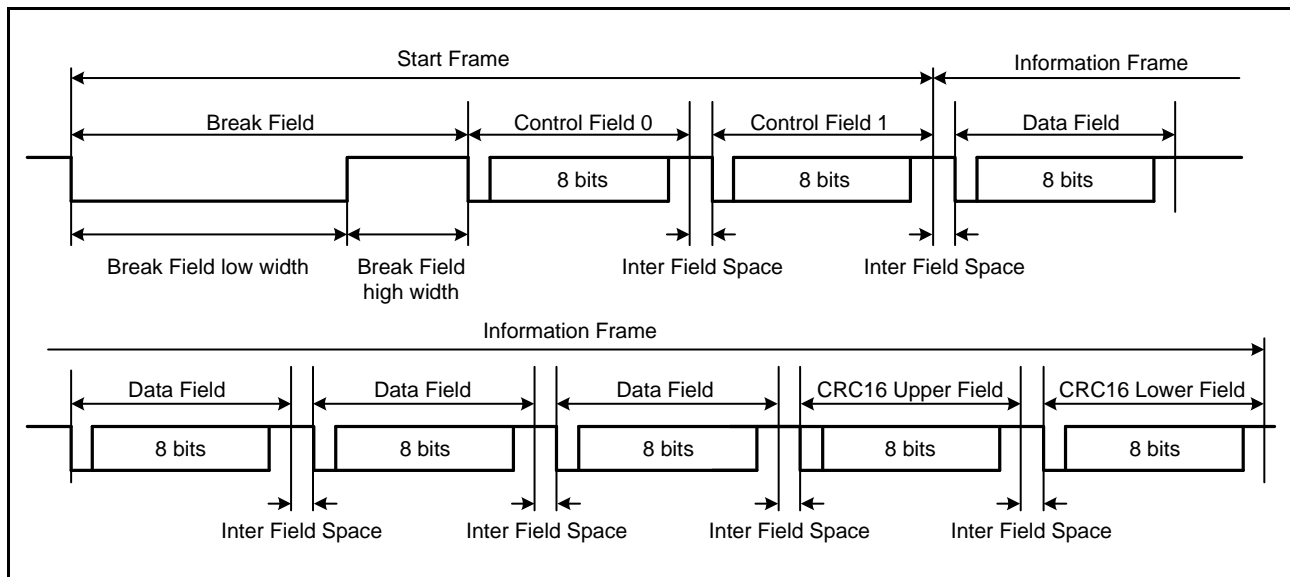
Start Frame
Information Frame
Break Field
Control Field 0
Control Field 1
Data Field
8 bits
8 bits
8 bits
Break Field low width
Break Field high width
Inter Field Space
Inter Field Space

Information Frame
Data Field
Data Field
Data Field
CRC16 Upper Field
CRC16 Lower Field
8 bits
8 bits
8 bits
8 bits
8 bits
Inter Field Space
Inter Field Space
Inter Field Space
Inter Field Space
Inter Field Space